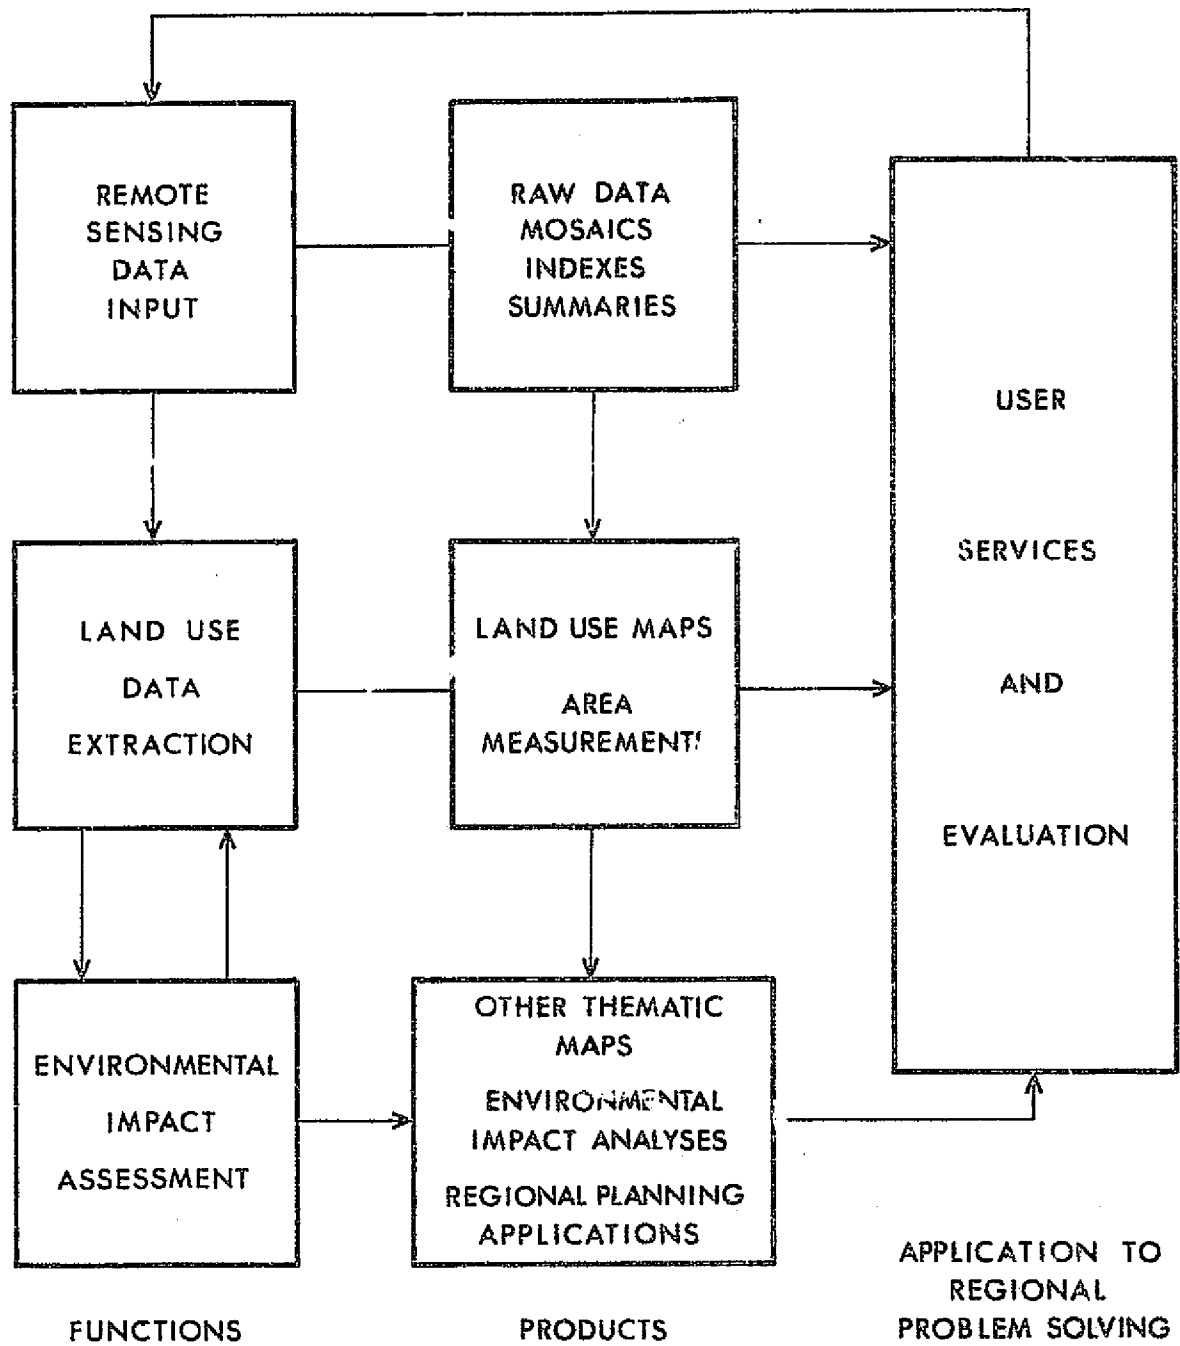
REMOTE SENSING DATA INPUT

RAW DATA MOSAICS INDEXES SUMMARIES

USER

SERVICES

AND

EVALUATION

LAND USE DATA EXTRACTION

LAND USE MAPS

AREA MEASUREMENT!

ENVIRONMENTAL IMPACT ASSESSMENT

OTHER THEMATIC MAPS

ENVIRONMENTAL IMPACT ANALYSES

REGIONAL PLANNING APPLICATIONS

APPLICATION TO REGIONAL PROBLEM SOLVING

FUNCTIONS

PRODUCTS